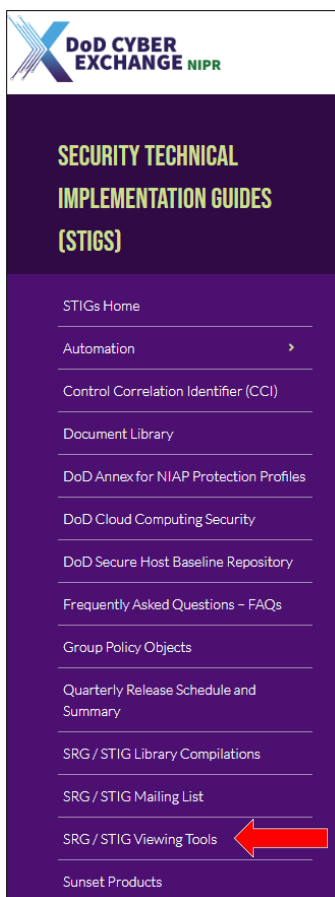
DoD CYBER EXCHANGE NIPR

SECURITY TECHNICAL IMPLEMENTATION GUIDES (STIGS)

STIGs Home

Automation ›

Control Correlation Identifier (CCI)

Document Library

DoD Annex for NIAP Protection Profiles

DoD Cloud Computing Security

DoD Secure Host Baseline Repository

Frequently Asked Questions – FAQs

Group Policy Objects

Quarterly Release Schedule and Summary

SRG / STIG Library Compilations

SRG / STIG Mailing List

SRG / STIG Viewing Tools

Sunset Products